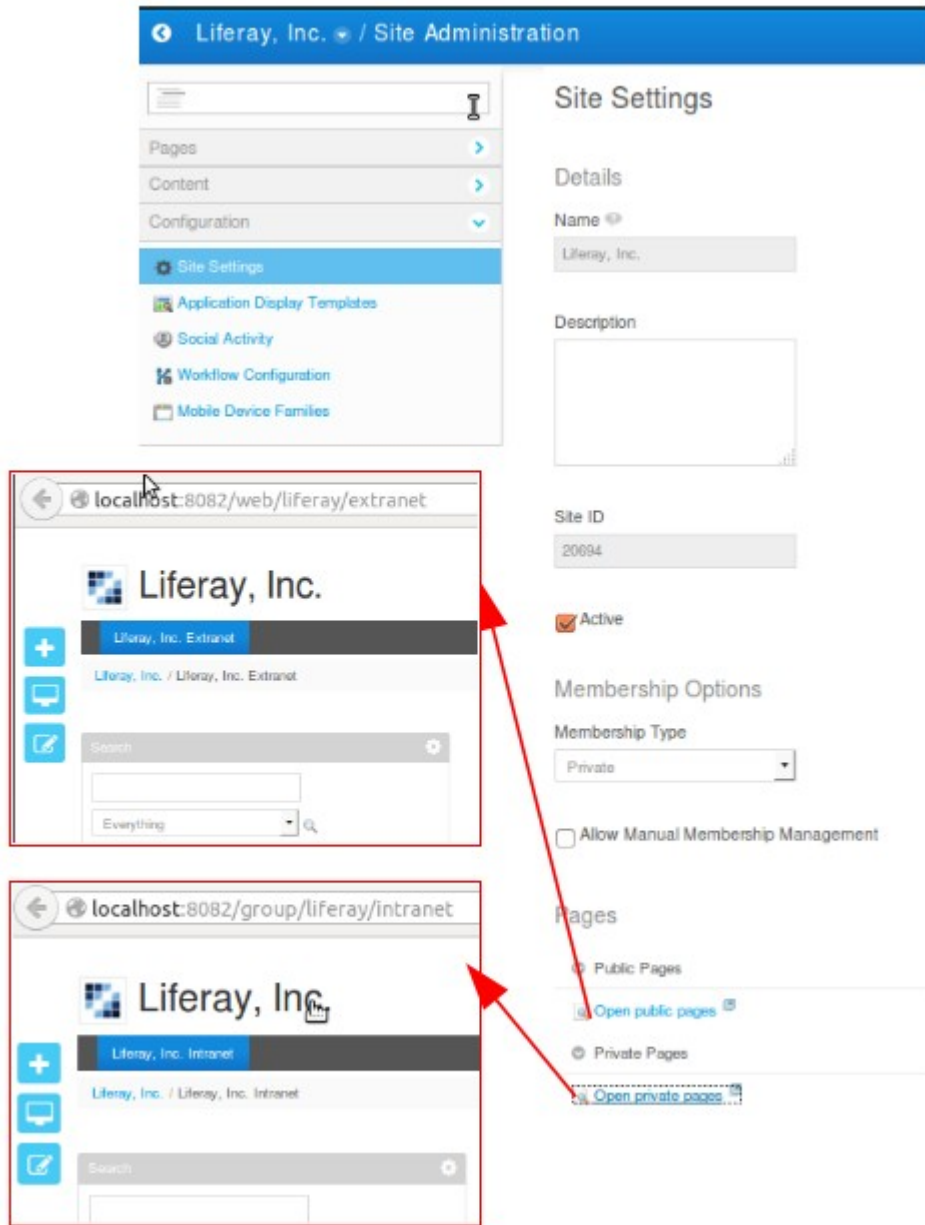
Liferay, Inc. / Site Administration

Pages

Content

Configuration

Site Settings

Application Display Templates

Social Activity

Workflow Configuration

Mobile Device Families

Site Settings

Details

Name

Liferay, Inc.

Description

Site ID

20694

Active

Membership Options

Membership Type

Private

Allow Manual Membership Management

Pages

Public Pages

Open public pages

Private Pages

Open private pages

localhost:8082/web/liferay/extranet

Liferay, Inc.

Liferay, Inc. Extranet

Liferay, Inc. / Liferay, Inc. Extranet

Search

Everything

localhost:8082/group/liferay/intranet

Liferay, Inc.

Liferay, Inc. Intranet

Liferay, Inc. / Liferay, Inc. Intranet

Search